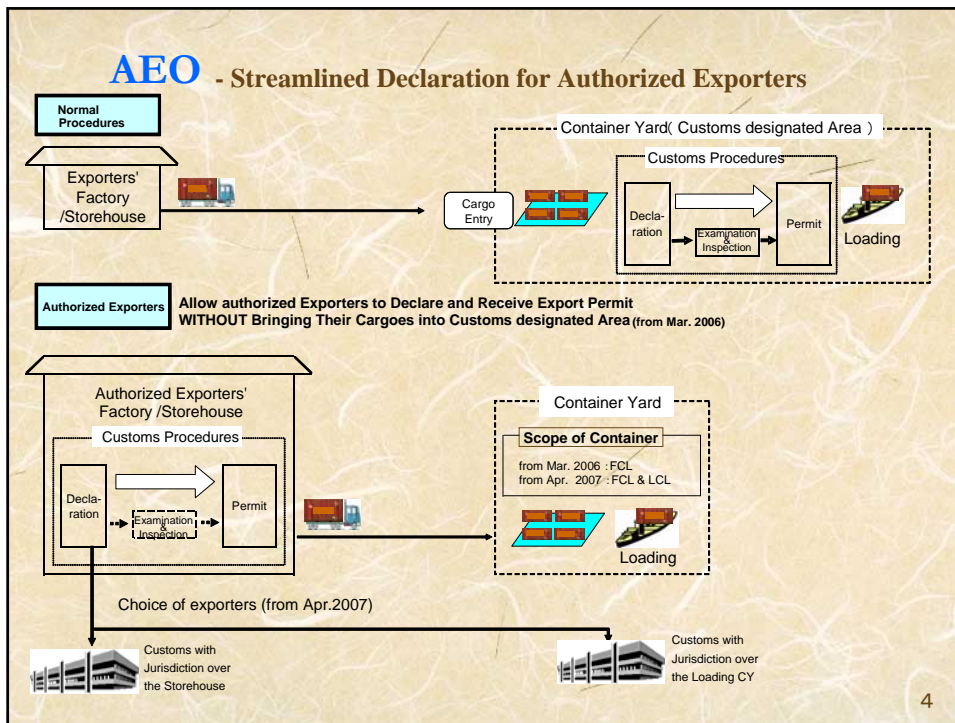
AEO - Streamlined Declaration for Authorized Exporters

Normal Procedures

Exporters' Factory /Storehouse

Container Yard( Customs designated Area )

Customs Procedures

Cargo Entry

Declaration

Examination & Inspection

Permit

Loading

Authorized Exporters

Allow authorized Exporters to Declare and Receive Export Permit WITHOUT Bringing Their Cargoes into Customs designated Area (from Mar. 2006)

Authorized Exporters' Factory /Storehouse

Customs Procedures

Declaration

Examination & Inspection

Permit

Container Yard

Scope of Container

from Mar. 2006 : FCL
from Apr. 2007 : FCL & LCL

Loading

Choice of exporters (from Apr.2007)

Customs with Jurisdiction over the Storehouse

Customs with Jurisdiction over the Loading CY

4